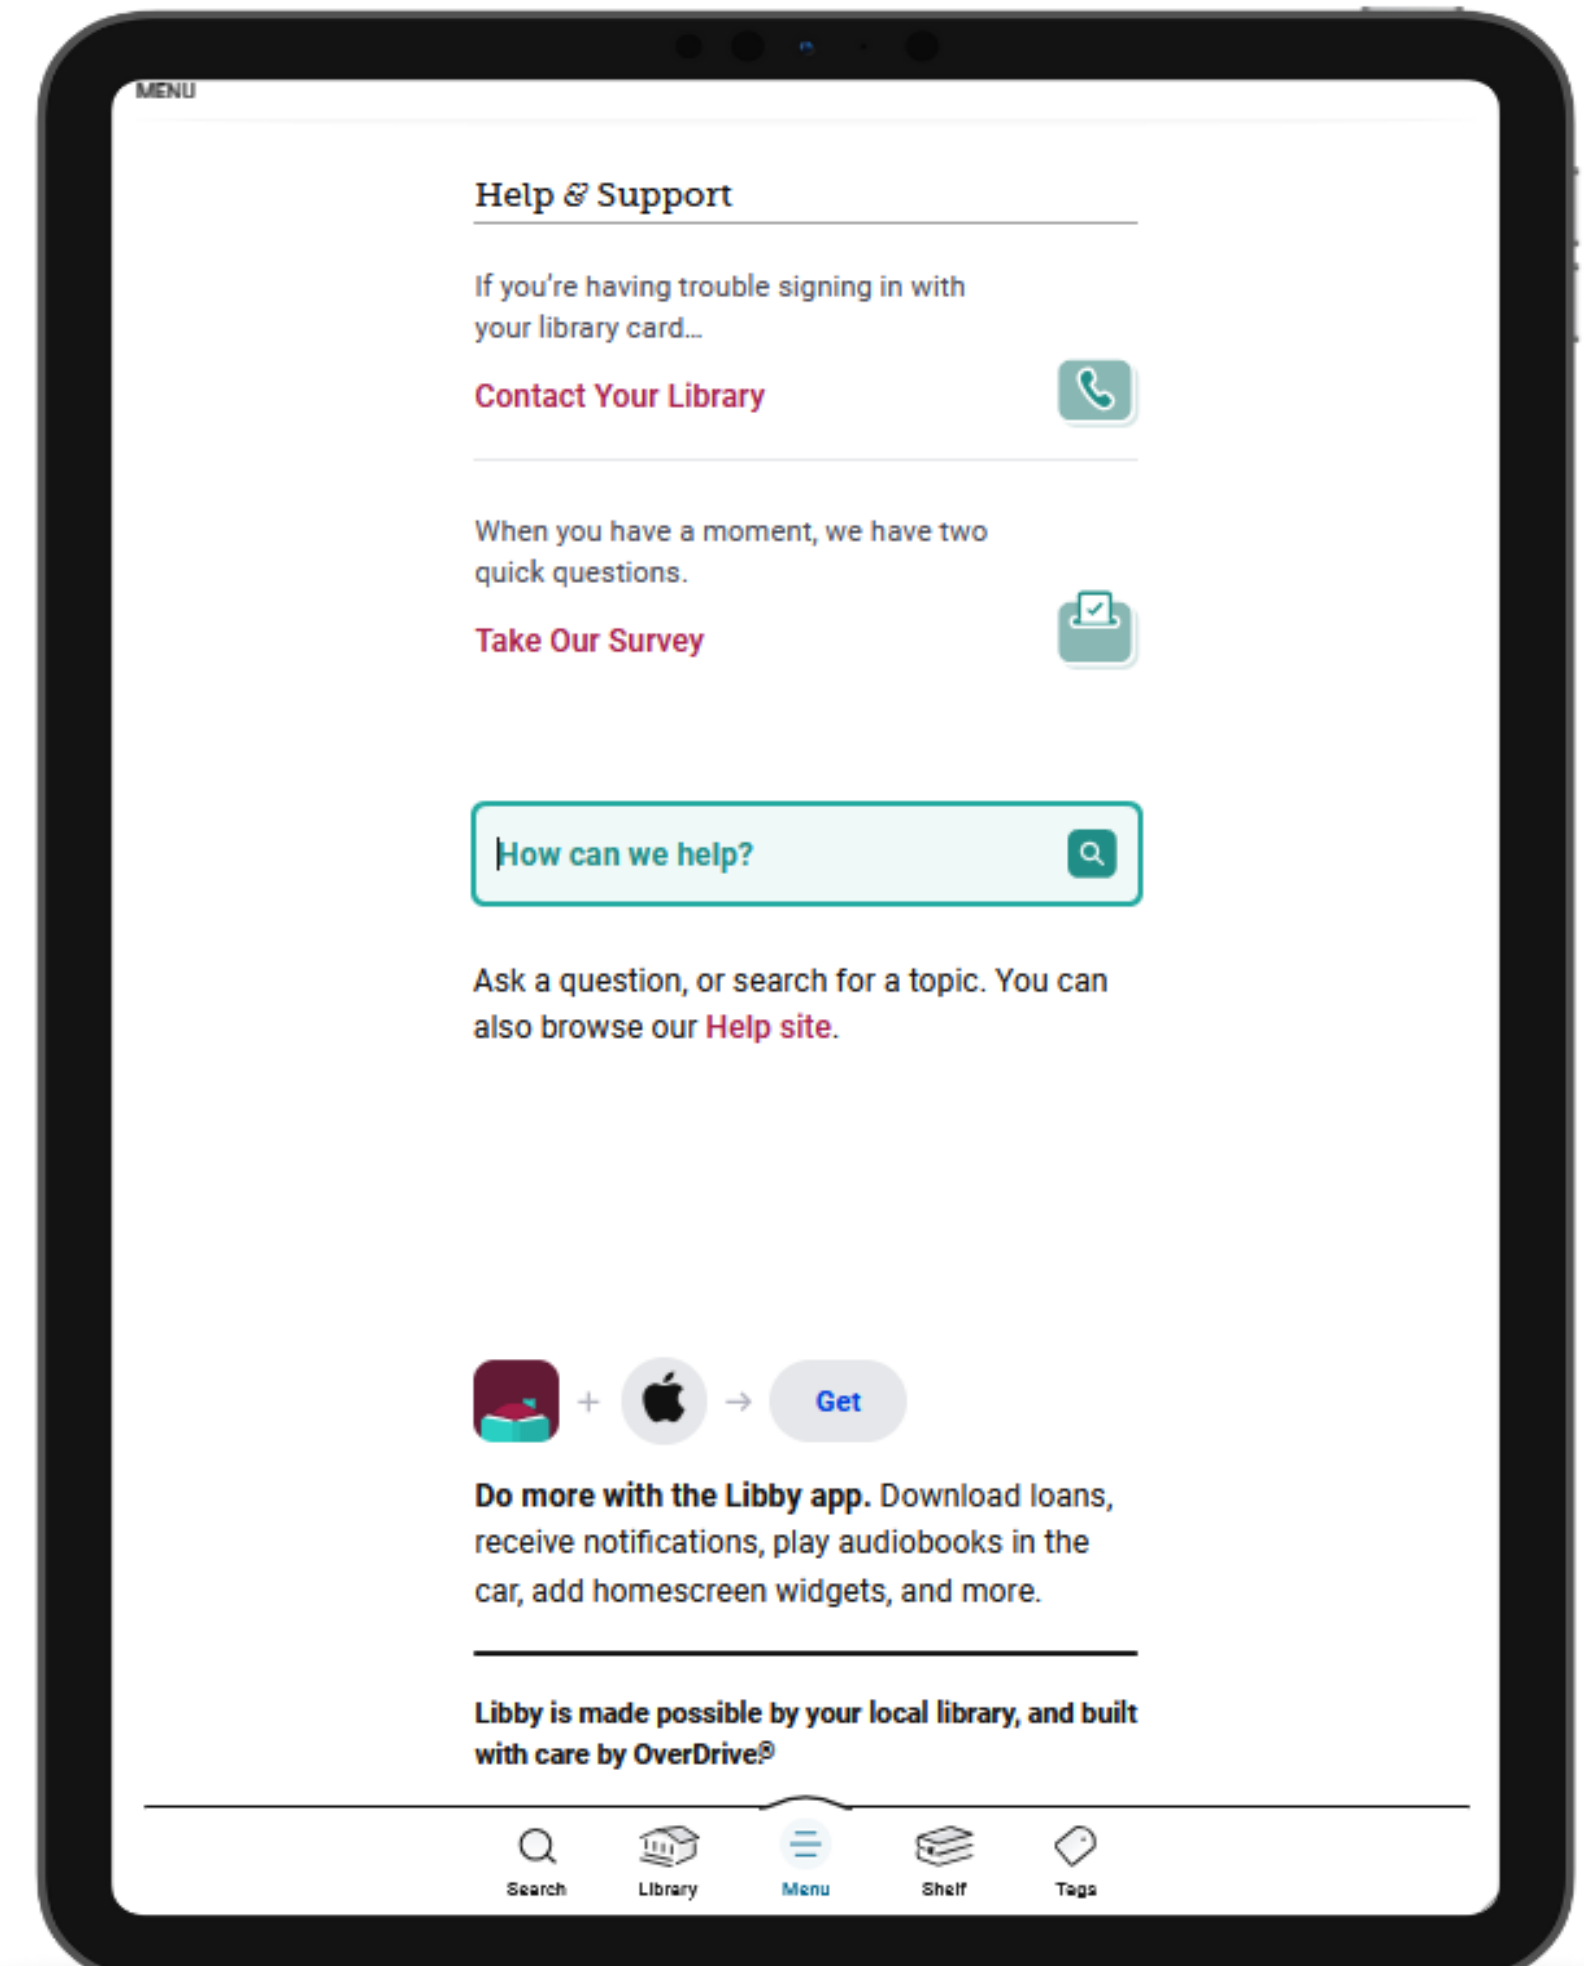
MENU

Help & Support

If you're having trouble signing in with your library card...

Contact Your Library

When you have a moment, we have two quick questions.

Take Our Survey

How can we help?

Ask a question, or search for a topic. You can also browse our Help site.

+ → Get

Do more with the Libby app. Download loans, receive notifications, play audiobooks in the car, add homescreen widgets, and more.

Libby is made possible by your local library, and built with care by OverDrive®

Search Library Menu Shelf Tags